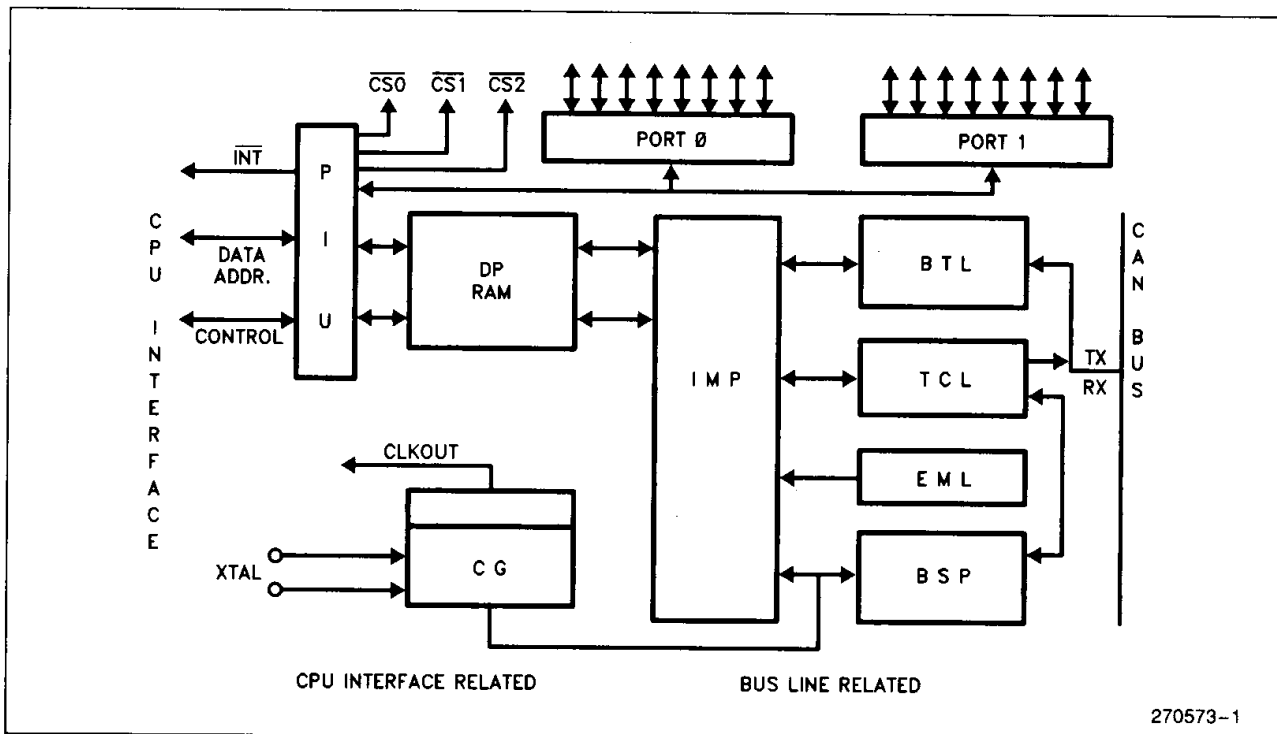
$\overline{CS0}$ $\overline{CS1}$ $\overline{CS2}$

PORT Ø

PORT 1

$\overline{INT}$

P
I
U

CPU INTERFACE

DATA ADDR.

CONTROL

DP RAM

IMP

BTL

TCL

EML

BSP

CAN BUS

TX
RX

CLKOUT

XTAL

CG

CPU INTERFACE RELATED

BUS LINE RELATED

270573-1